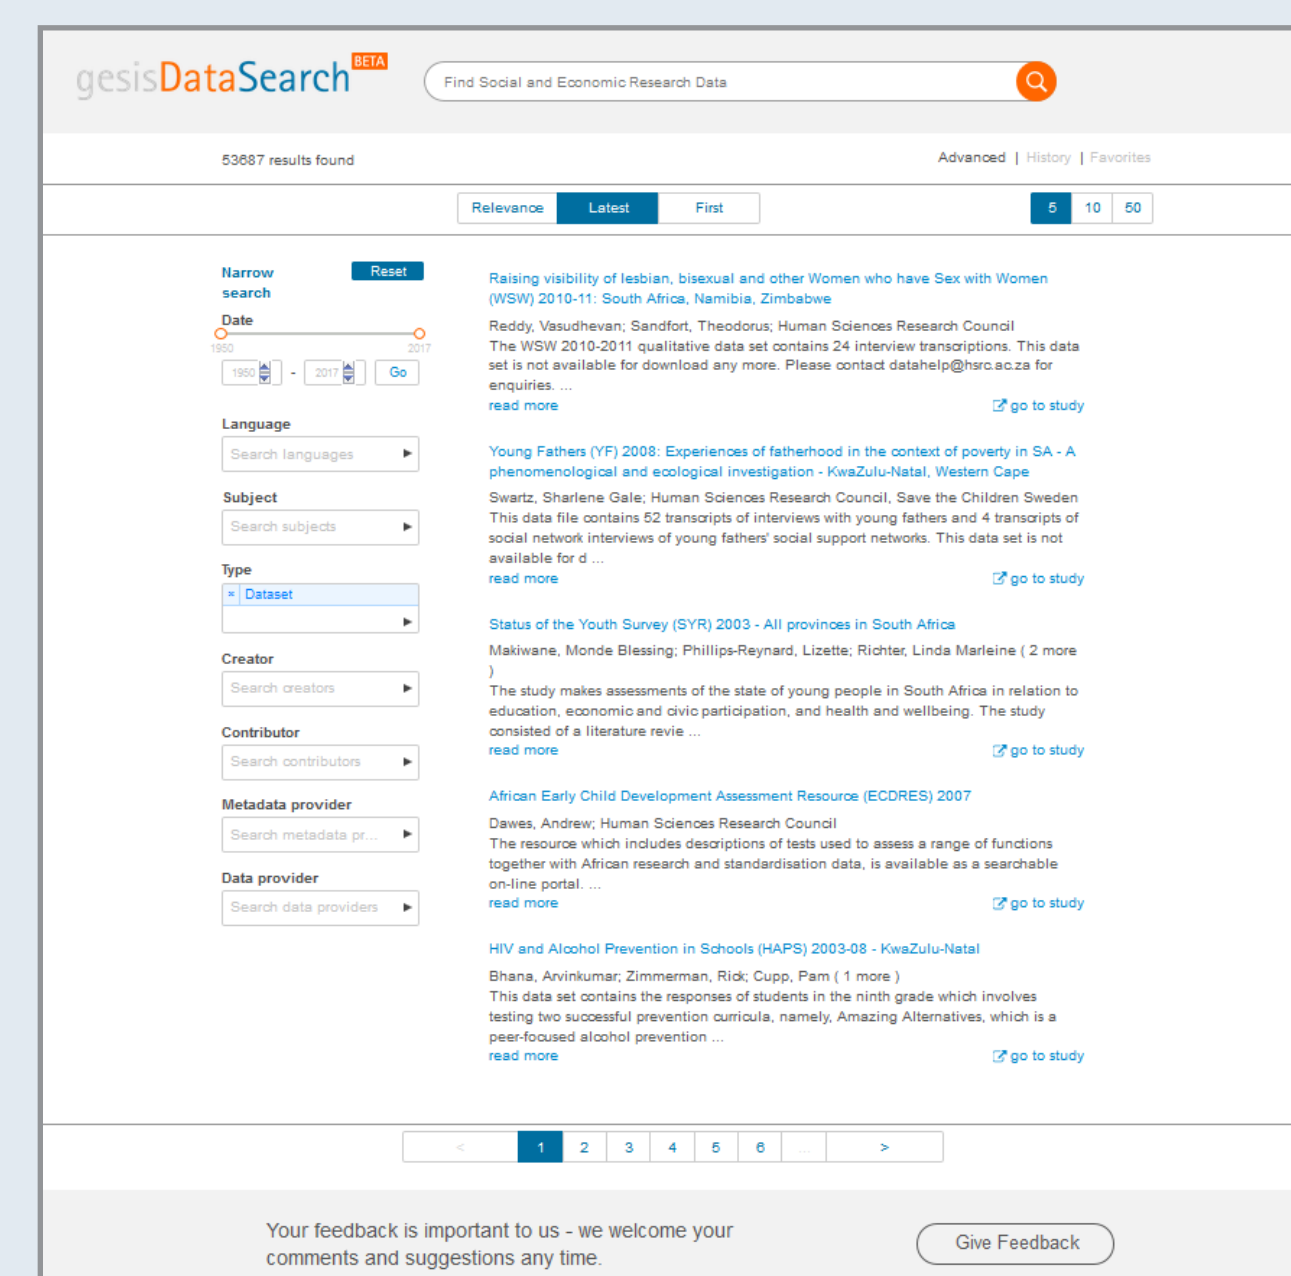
gesisDataSearch BETA

Find Social and Economic Research Data

53687 results found

Advanced | History | Favorites

Relevance | Latest | First

5 | 10 | 50

Narrow search

Reset

Date

1950 2017

1950 - 2017 Go

Language

Search languages

Subject

Search subjects

Type

× Dataset

Creator

Search creators

Contributor

Search contributors

Metadata provider

Search metadata pr...

Data provider

Search data providers

Raising visibility of lesbian, bisexual and other Women who have Sex with Women (WSW) 2010-11: South Africa, Namibia, Zimbabwe

Reddy, Vasudhevan; Sandfort, Theodorus; Human Sciences Research Council

The WSW 2010-2011 qualitative data set contains 24 interview transcriptions. This data set is not available for download any more. Please contact datahelp@hsrc.ac.za for enquiries. ...

read more

go to study

Young Fathers (YF) 2008: Experiences of fatherhood in the context of poverty in SA - A phenomenological and ecological investigation - KwaZulu-Natal, Western Cape

Swartz, Sharlene Gale; Human Sciences Research Council, Save the Children Sweden

This data file contains 52 transcripts of interviews with young fathers and 4 transcripts of social network interviews of young fathers' social support networks. This data set is not available for d ...

read more

go to study

Status of the Youth Survey (SYR) 2003 - All provinces in South Africa

Makiwane, Monde Blessing; Phillips-Reynard, Lizette; Richter, Linda Marleine ( 2 more )

The study makes assessments of the state of young people in South Africa in relation to education, economic and civic participation, and health and wellbeing. The study consisted of a literature revie ...

read more

go to study

African Early Child Development Assessment Resource (ECDRES) 2007

Dawes, Andrew; Human Sciences Research Council

The resource which includes descriptions of tests used to assess a range of functions together with African research and standardisation data, is available as a searchable on-line portal. ...

read more

go to study

HIV and Alcohol Prevention in Schools (HAPS) 2003-08 - KwaZulu-Natal

Bhana, Arvinkumar; Zimmerman, Rick; Cupp, Pam ( 1 more )

This data set contains the responses of students in the ninth grade which involves testing two successful prevention curricula, namely, Amazing Alternatives, which is a peer-focused alcohol prevention ...

read more

go to study

< 1 2 3 4 5 6 ... >

Your feedback is important to us - we welcome your comments and suggestions any time.

Give Feedback